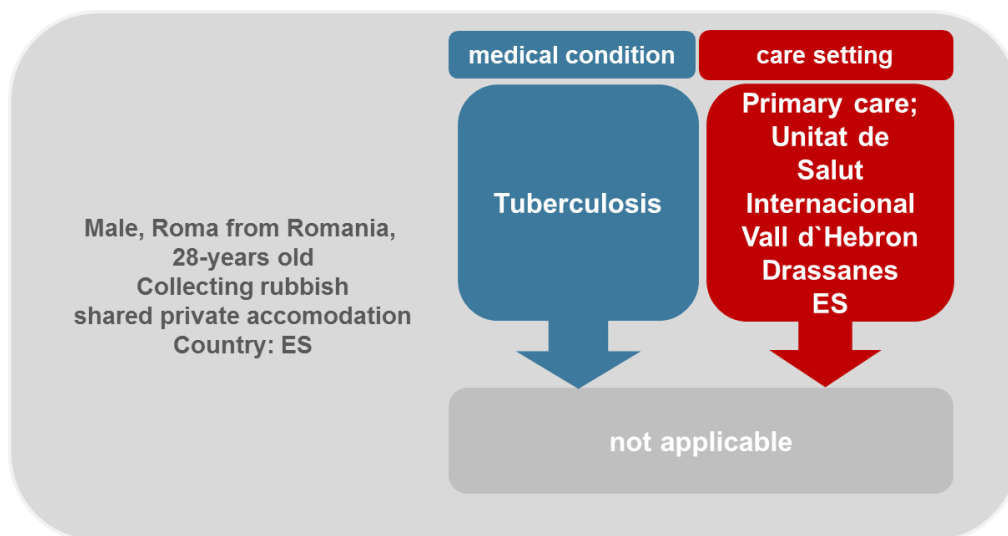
Male, Roma from Romania, 28-years old
Collecting rubbish
shared private accomodation
Country: ES

medical condition

Tuberculosis

care setting

Primary care; Unitat de Salut Internacional Vall d`Hebron Drassanes ES

not applicable